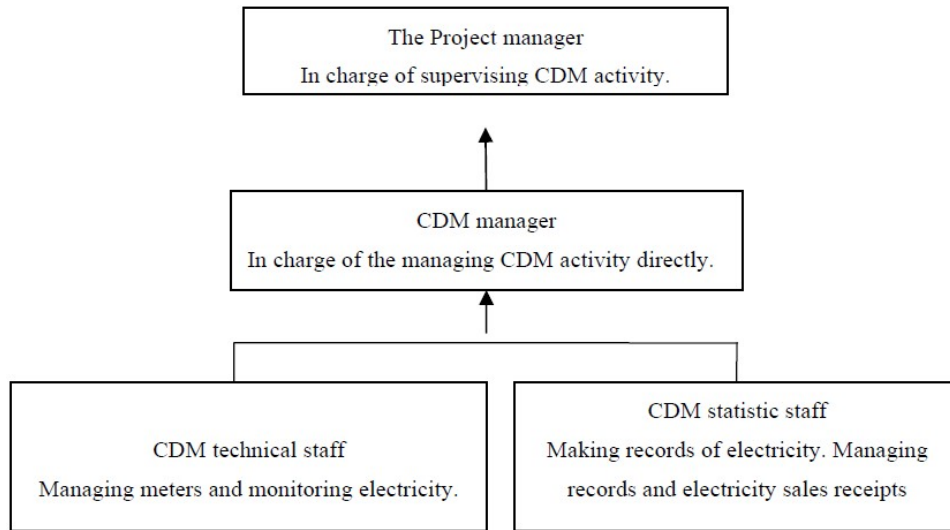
The Project manager
In charge of supervising CDM activity.

CDM manager
In charge of the managing CDM activity directly.

CDM technical staff
Managing meters and monitoring electricity.

CDM statistic staff
Making records of electricity. Managing records and electricity sales receipts